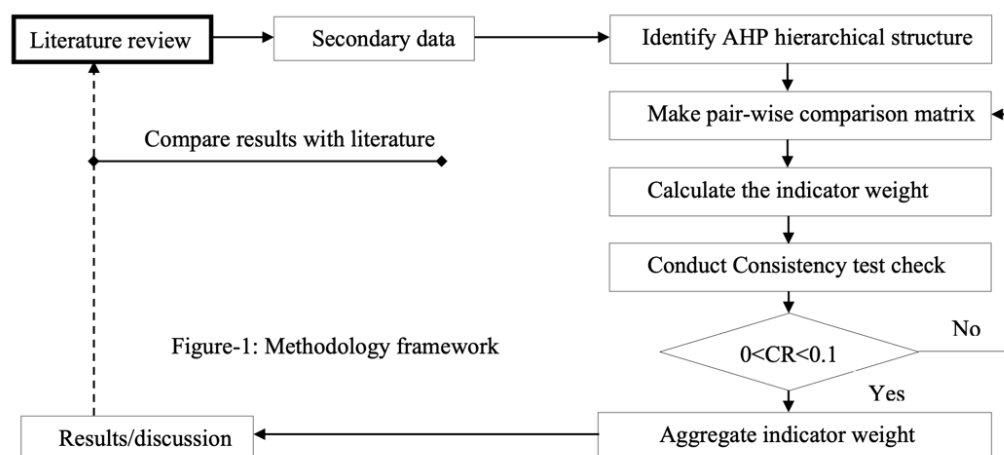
Literature review

Secondary data

Identify AHP hierarchical structure

Make pair-wise comparison matrix

Compare results with literature

Calculate the indicator weight

Conduct Consistency test check

No

Figure-1: Methodology framework

$0<CR<0.1$

Yes

Results/discussion

Aggregate indicator weight